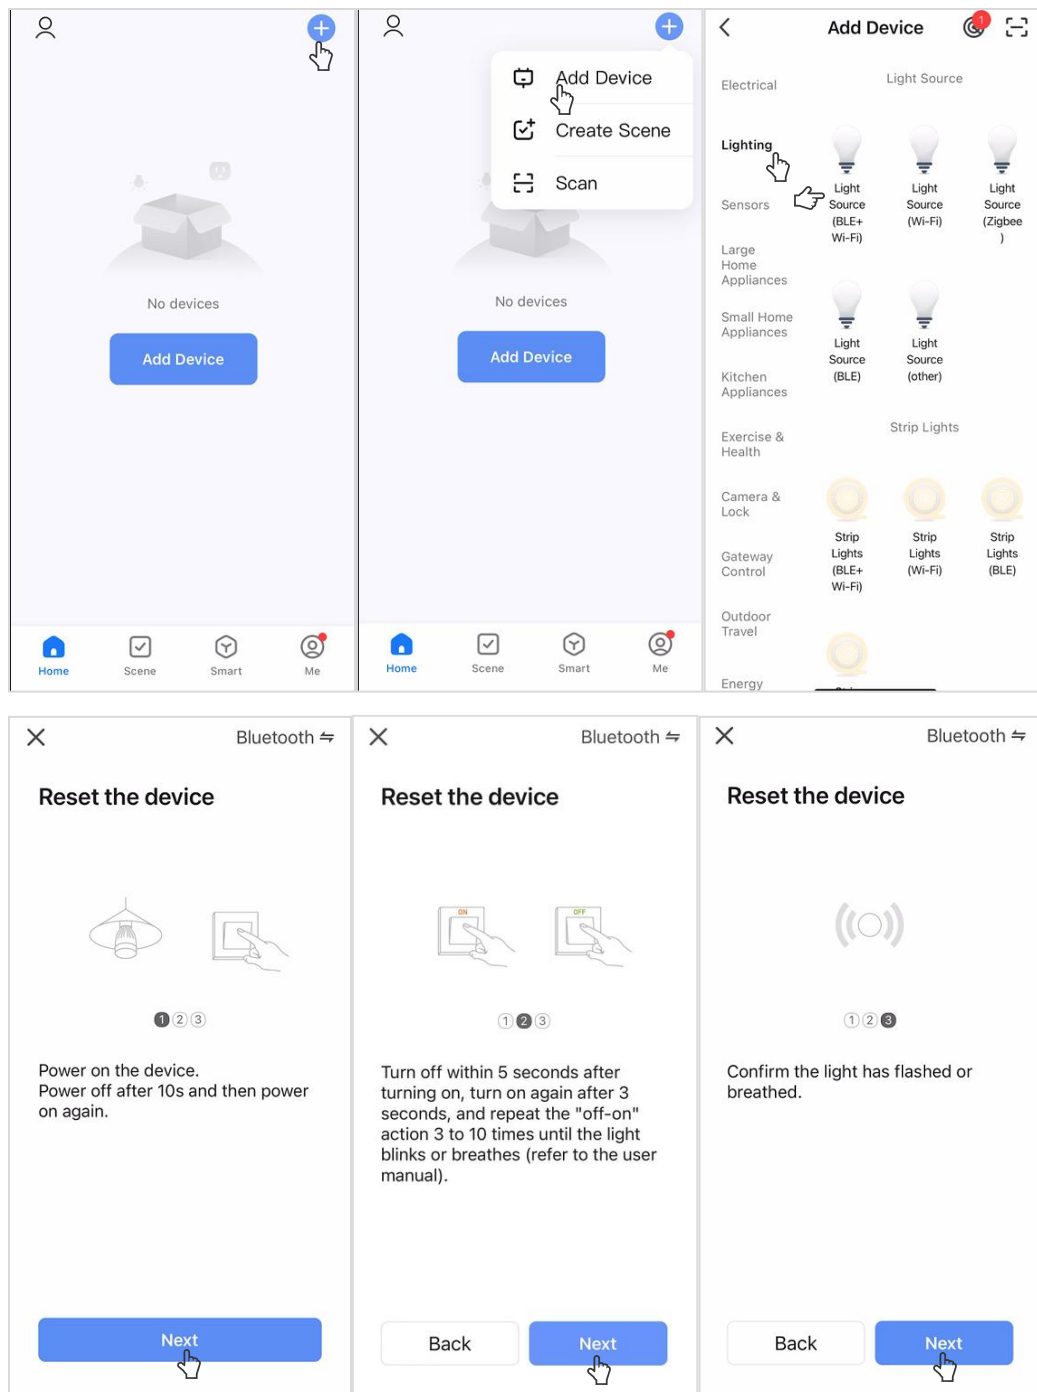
No devices

Add Device

Home Scene Smart Me

Add Device
Create Scene
Scan

No devices

Add Device

Home Scene Smart Me

Add Device

1

Electrical

Lighting

Sensors

Large Home Appliances

Small Home Appliances

Kitchen Appliances

Exercise & Health

Camera & Lock

Gateway Control

Outdoor Travel

Energy

Light Source

Light Source (BLE+ Wi-Fi)

Light Source (Wi-Fi)

Light Source (Zigbee )

Light Source (BLE)

Light Source (other)

Strip Lights

Strip Lights (BLE+ Wi-Fi)

Strip Lights (Wi-Fi)

Strip Lights (BLE)

Bluetooth ⇋

Reset the device

1 2 3

Power on the device.
Power off after 10s and then power on again.

Next

Bluetooth ⇋

Reset the device

ON OFF

1 2 3

Turn off within 5 seconds after turning on, turn on again after 3 seconds, and repeat the "off-on" action 3 to 10 times until the light blinks or breathes (refer to the user manual).

Back Next

Bluetooth ⇋

Reset the device

1 2 3

Confirm the light has flashed or breathed.

Back Next